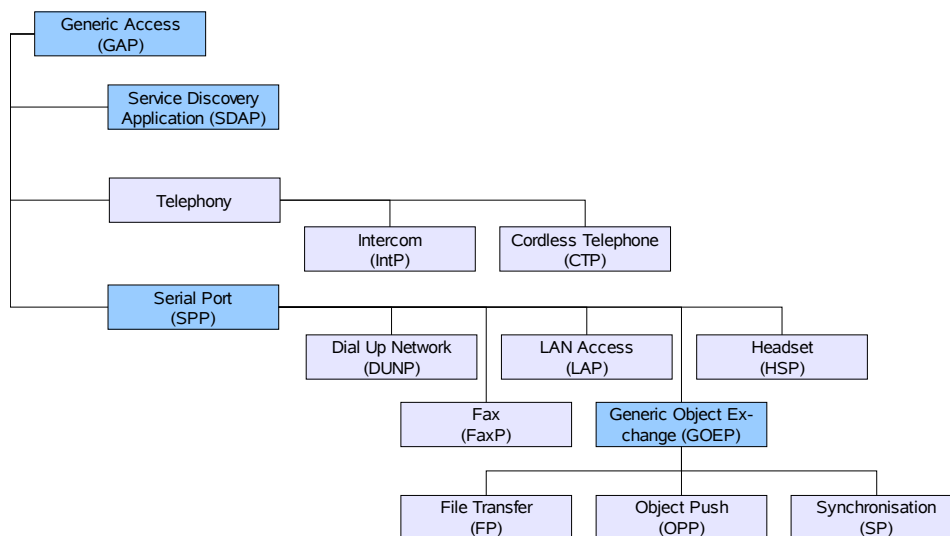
Generic Access (GAP)

Service Discovery Application (SDAP)

Telephony

Intercom (IntP)

Cordless Telephone (CTP)

Serial Port (SPP)

Dial Up Network (DUNP)

LAN Access (LAP)

Headset (HSP)

Fax (FaxP)

Generic Object Exchange (GOEP)

File Transfer (FP)

Object Push (OPP)

Synchronisation (SP)